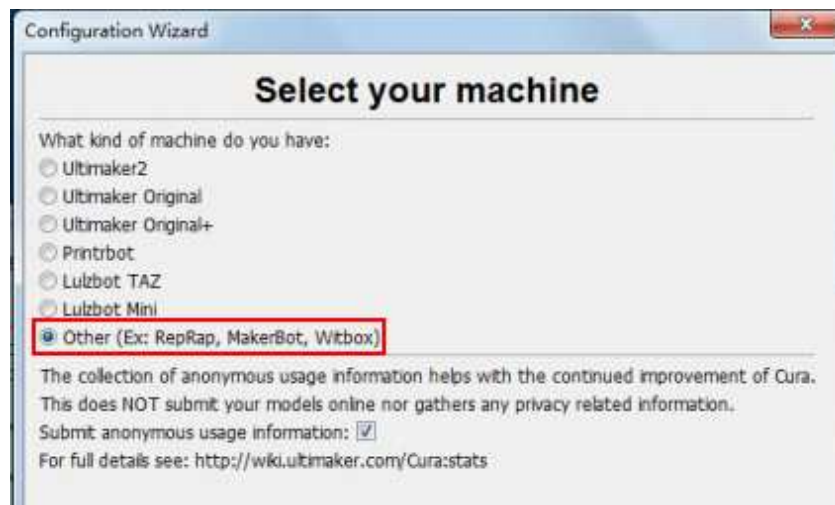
Configuration Wizard

Select your machine

What kind of machine do you have:
Ultimaker2
Ultimaker Original
Ultimaker Original+
Printrbot
Lulzbot TAZ
Lulzbot Mini
Other (Ex: RepRap, MakerBot, Witbox)

The collection of anonymous usage information helps with the continued improvement of Cura.
This does NOT submit your models online nor gathers any privacy related information.
Submit anonymous usage information:
For full details see: http://wiki.ultimaker.com/Cura:stats